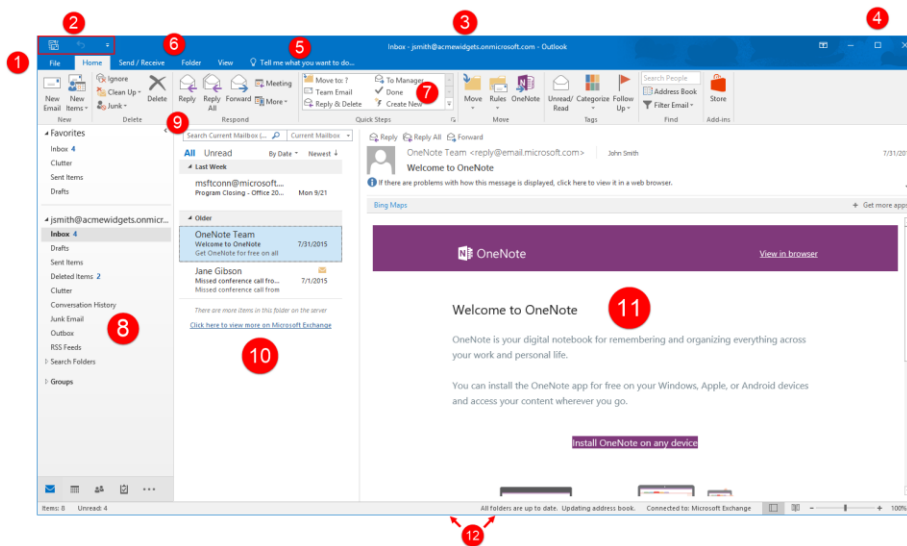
1
2
3
4
5
6
7
8
9
10
11
12

Inbox - jsmith@acmewidgets.onmicrosoft.com - Outlook

File Home Send / Receive Folder View Tell me what you want to do...

New Email New Items
New

Ignore
Clean Up
Junk
Delete
Delete

Reply Reply All Forward Meeting More
Respond

Move to: ?
Team Email
Reply & Delete
To Manager
Done
Create New
Quick Steps

Move Rules OneNote
Move

Unread/ Read Categorize Follow Up
Tags

Search People
Address Book
Filter Email
Find

Store
Add-ins

Favorites
Inbox 4
Clutter
Sent Items
Drafts

jsmith@acmewidgets.onmicr...
Inbox 4
Drafts
Sent Items
Deleted Items 2
Clutter
Conversation History
Junk Email
Outbox
RSS Feeds
Search Folders

Groups

Search Current Mailbox (... Current Mailbox

All Unread By Date Newest

Last Week
msftconn@microsoft...
Program Closing - Office 20... Mon 9/21

Older
OneNote Team
Welcome to OneNote 7/31/2015
Get OneNote for free on all

Jane Gibson
Missed conference call fro... 7/1/2015
Missed conference call from

There are more items in this folder on the server
Click here to view more on Microsoft Exchange

Reply Reply All Forward

OneNote Team <reply@email.microsoft.com> John Smith 7/31/
Welcome to OneNote
If there are problems with how this message is displayed, click here to view it in a web browser.

Bing Maps
Get more apps

OneNote
View in browser

Welcome to OneNote

OneNote is your digital notebook for remembering and organizing everything across your work and personal life.

You can install the OneNote app for free on your Windows, Apple, or Android devices and access your content wherever you go.

Install OneNote on any device

Items: 8 Unread: 4
All folders are up to date. Updating address book. Connected to: Microsoft Exchange
100%